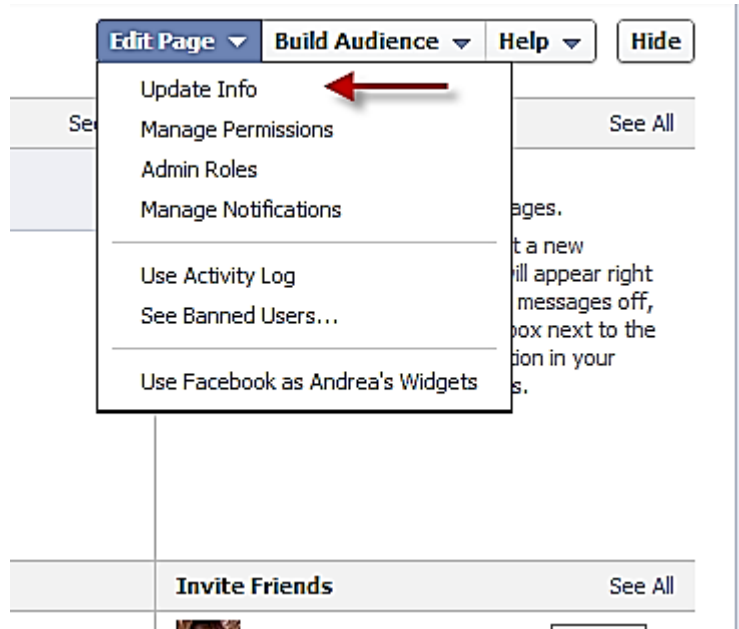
Edit Page ▼ Build Audience ▼ Help ▼ Hide

Update Info
Manage Permissions
Admin Roles
Manage Notifications

Use Activity Log
See Banned Users...

Use Facebook as Andrea's Widgets

Se

See All

ages.
t a new
vill appear right
messages off,
box next to the
tion in your
s.

Invite Friends

See All